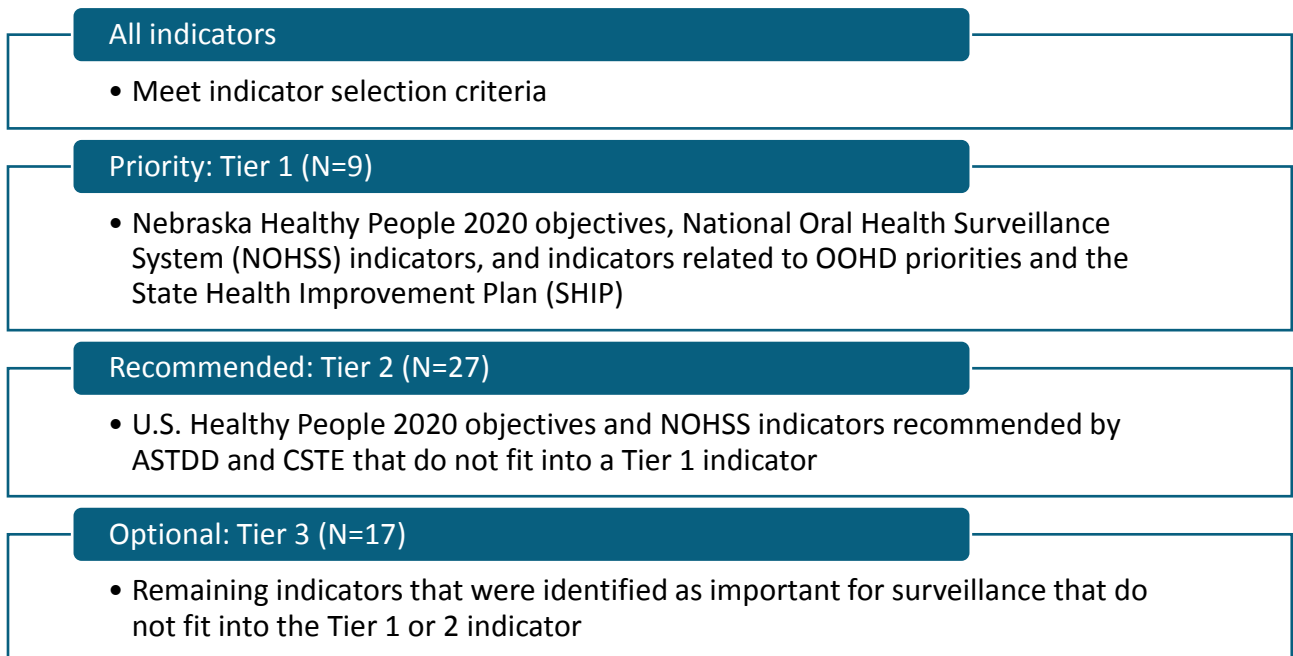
All indicators

• Meet indicator selection criteria

Priority: Tier 1 (N=9)

• Nebraska Healthy People 2020 objectives, National Oral Health Surveillance System (NOHSS) indicators, and indicators related to OOHD priorities and the State Health Improvement Plan (SHIP)

Recommended: Tier 2 (N=27)

• U.S. Healthy People 2020 objectives and NOHSS indicators recommended by ASTDD and CSTE that do not fit into a Tier 1 indicator

Optional: Tier 3 (N=17)

• Remaining indicators that were identified as important for surveillance that do not fit into the Tier 1 or 2 indicator